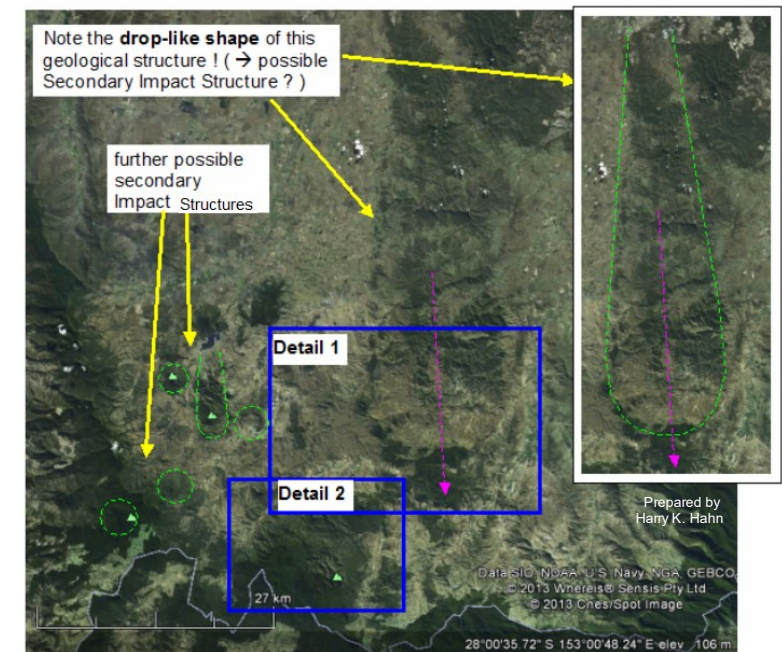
Note the **drop-like shape** of this geological structure ! ( → possible Secondary Impact Structure ? )

further possible secondary Impact Structures

Detail 1

Detail 2

Prepared by Harry K. Hahn

Data SIO, NOAA, U.S. Navy, NGA, GEBCO
© 2013 Whereis® Sensis Pty Ltd
© 2013 Cnes/Spot Image

27 km

28°00'35.72" S 153°00'48.24" E elev 106 m